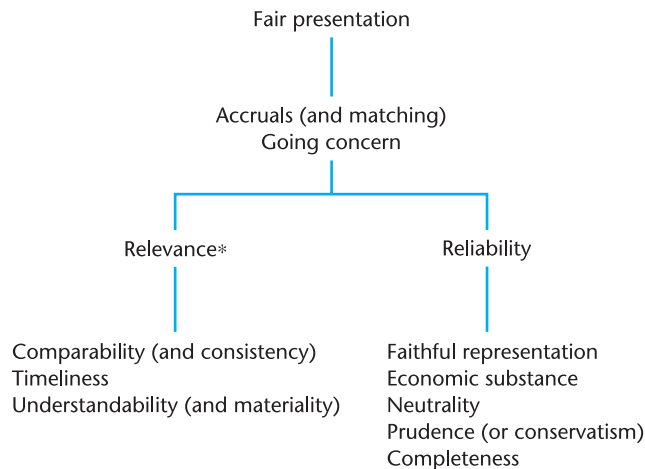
Fair presentation

Accruals (and matching)
Going concern

Relevance*

Comparability (and consistency)
Timeliness
Understandability (and materiality)

Reliability

Faithful representation
Economic substance
Neutrality
Prudence (or conservatism)
Completeness